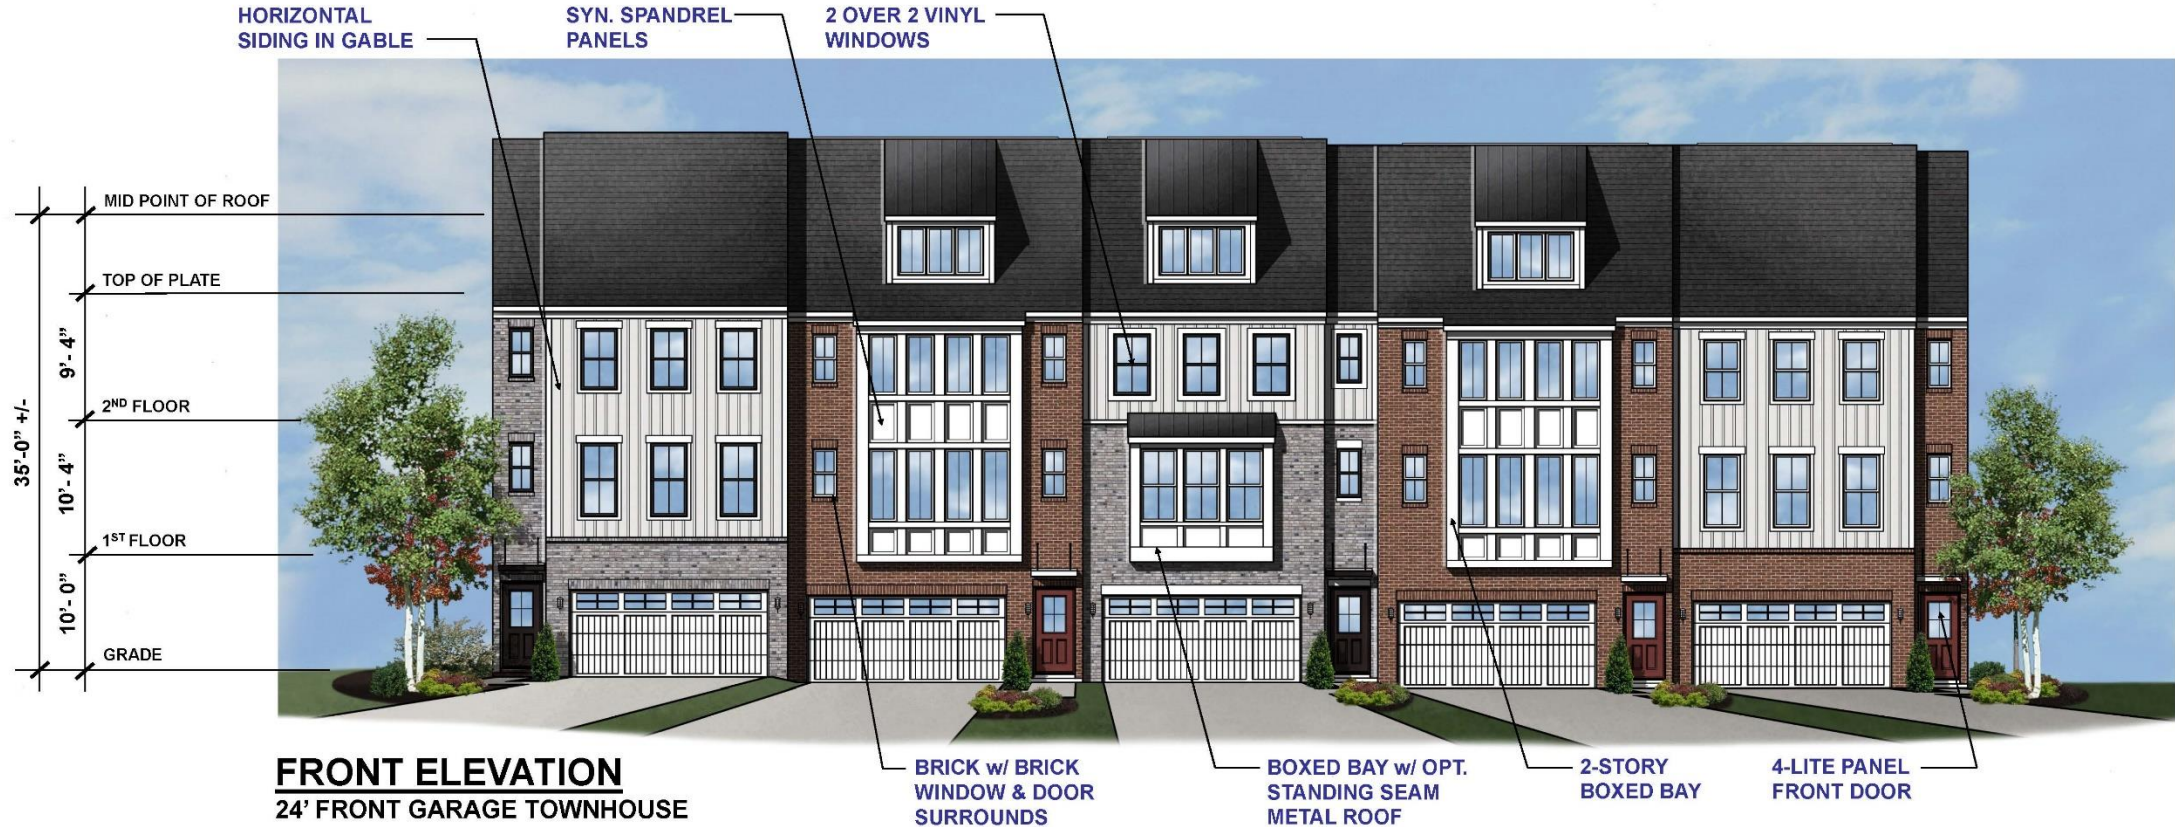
HORIZONTAL SIDING IN GABLE

SYN. SPANDREL PANELS

2 OVER 2 VINYL WINDOWS

MID POINT OF ROOF

TOP OF PLATE

9'- 4"

$2^{ND}$ FLOOR

35'-0" +/-

10'- 4"

$1^{ST}$ FLOOR

10'- 0"

GRADE

FRONT ELEVATION
24' FRONT GARAGE TOWNHOUSE

BRICK w/ BRICK WINDOW & DOOR SURROUNDS

BOXED BAY w/ OPT. STANDING SEAM METAL ROOF

2-STORY BOXED BAY

4-LITE PANEL FRONT DOOR